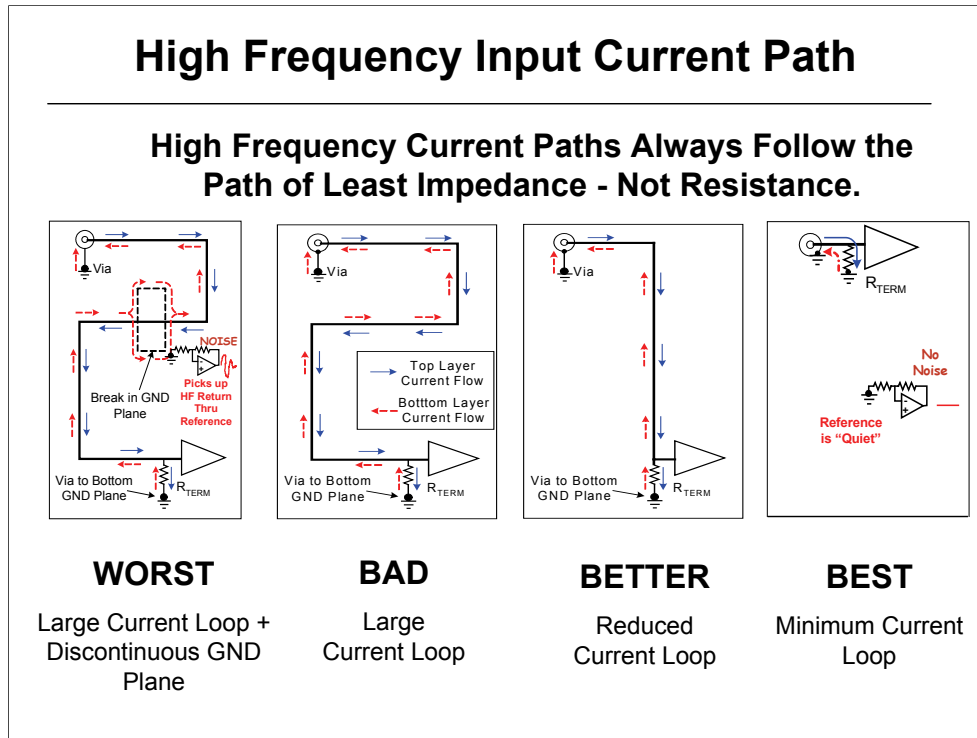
High Frequency Input Current Path

High Frequency Current Paths Always Follow the Path of Least Impedance - Not Resistance.

Via

NOISE

Break in GND Plane

Picks up HF Return Thru Reference

Via to Bottom GND Plane

$R_{TERM}$

Via

Top Layer Current Flow

Botttom Layer Current Flow

Via to Bottom GND Plane

$R_{TERM}$

Via

Via to Bottom GND Plane

$R_{TERM}$

$R_{TERM}$

No Noise

Reference is "Quiet"

WORST

Large Current Loop + Discontinuous GND Plane

BAD

Large Current Loop

BETTER

Reduced Current Loop

BEST

Minimum Current Loop